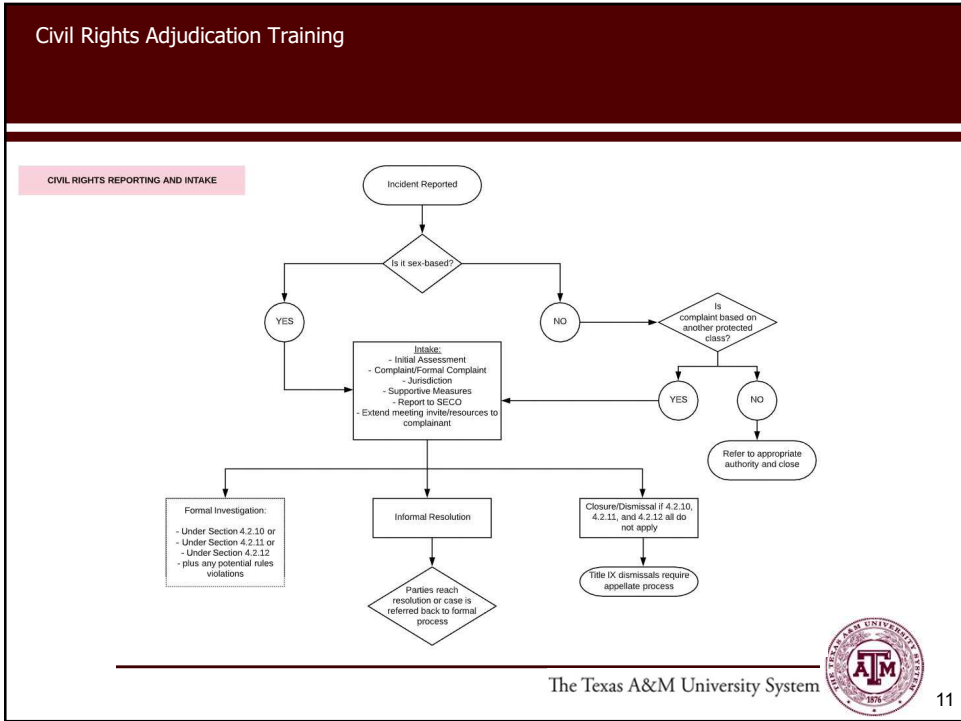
Civil Rights Adjudication Training

CIVIL RIGHTS REPORTING AND INTAKE

Incident Reported

Is it sex-based?

YES

NO

Is complaint based on another protected class?

Intake:
- Initial Assessment
- Complaint/Formal Complaint
- Jurisdiction
- Supportive Measures
- Report to SECO
- Extend meeting invite/resources to complainant

YES

NO

Refer to appropriate authority and close

Formal Investigation:

- Under Section 4.2.10 or
- Under Section 4.2.11 or
- Under Section 4.2.12
- plus any potential rules violations

Informal Resolution

Closure/Dismissal if 4.2.10, 4.2.11, and 4.2.12 all do not apply

Title IX dismissals require appellate process

Parties reach resolution or case is referred back to formal process

The Texas A&M University System

TEXAS A&M UNIVERSITY SYSTEM 1876

ATM

11